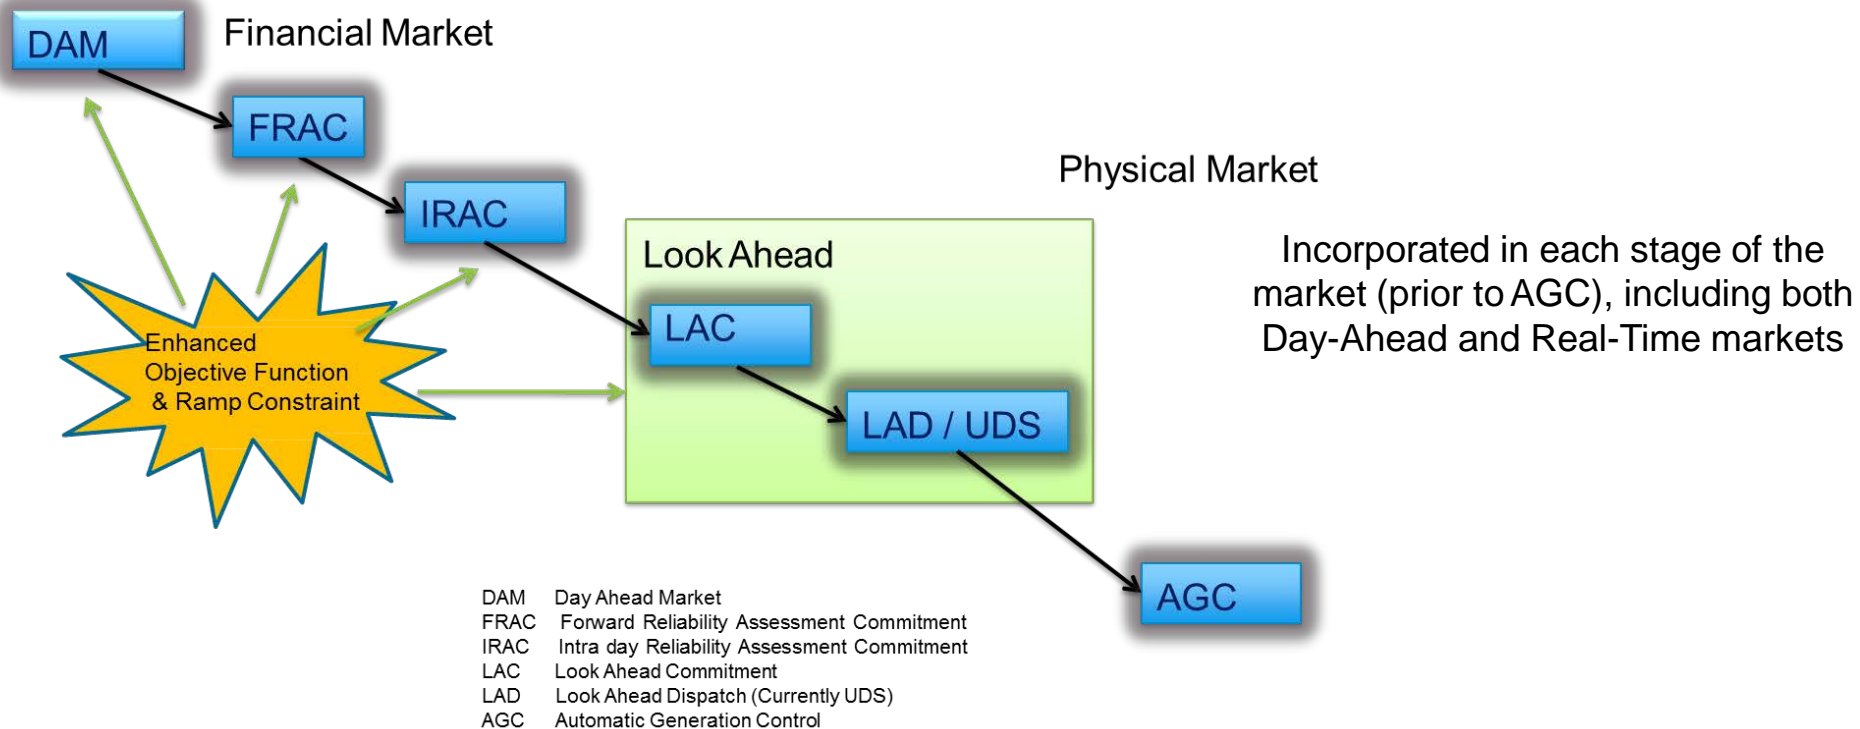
DAM

Financial Market

FRAC

IRAC

Physical Market

Look Ahead

LAC

LAD / UDS

AGC

Enhanced Objective Function & Ramp Constraint

Incorporated in each stage of the market (prior to AGC), including both Day-Ahead and Real-Time markets

| | |
|---|---|
| DAM | Day Ahead Market |
| FRAC | Forward Reliability Assessment Commitment |
| IRAC | Intra day Reliability Assessment Commitment |
| LAC | Look Ahead Commitment |
| LAD | Look Ahead Dispatch (Currently UDS) |
| AGC | Automatic Generation Control |